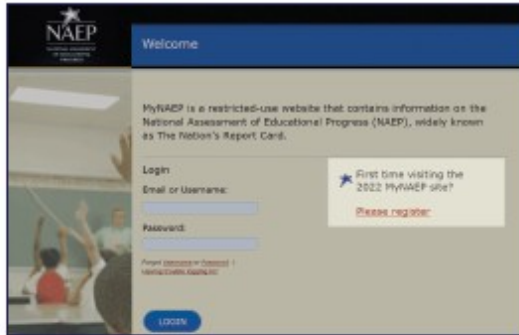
NAEP
NATIONAL ASSESSMENT OF EDUCATIONAL PROGRESS

Welcome

MyNAEP is a restricted-use website that contains information on the National Assessment of Educational Progress (NAEP), widely known as The Nation's Report Card.

Login
Email or Username:

Password:

Forgot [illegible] or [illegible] | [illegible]

LOGIN

First time visiting the 2022 MyNAEP site?
Please register